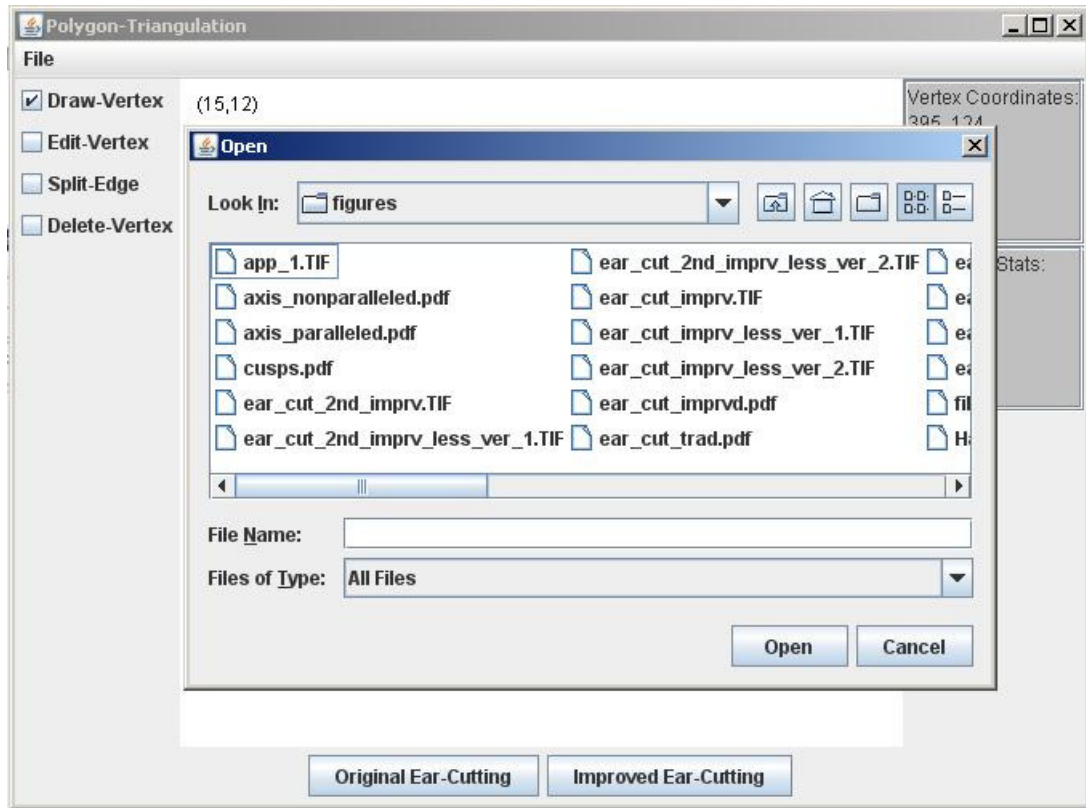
Polygon-Triangulation
File
Draw-Vertex
Edit-Vertex
Split-Edge
Delete-Vertex
(15,12)
Vertex Coordinates:
395, 124
Stats:
Open
Look In: figures
app_1.TIF
axis_nonparalleled.pdf
axis_paralleled.pdf
cusps.pdf
ear_cut_2nd_imprv.TIF
ear_cut_2nd_imprv_less_ver_1.TIF
ear_cut_2nd_imprv_less_ver_2.TIF
ear_cut_imprv.TIF
ear_cut_imprv_less_ver_1.TIF
ear_cut_imprv_less_ver_2.TIF
ear_cut_imprvd.pdf
ear_cut_trad.pdf
ea
ea
ea
ea
fil
Ha
File Name:
Files of Type: All Files
Open
Cancel
Original Ear-Cutting
Improved Ear-Cutting